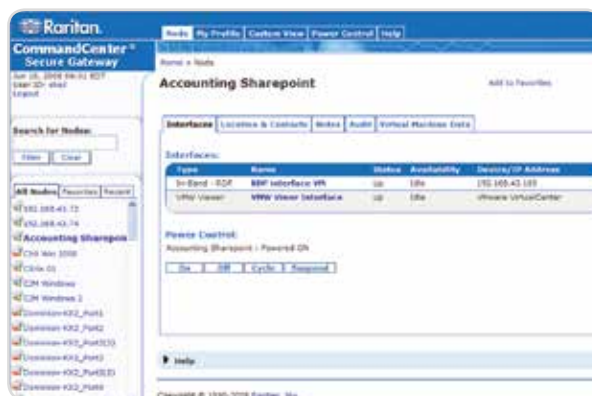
Raritan.
CommandCenter®
Secure Gateway
Jun 16, 2008 04:01 EDT
User ID: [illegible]
Logout

Nodes | My Profile | Custom View | Power Control | Help

Home > Node

Accounting Sharepoint

Add to Favorites

Search for Nodes:
Filter | Clear

All Nodes | Favorites | Recent
192.168.43.73
192.168.43.74
Accounting Sharepoint
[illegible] Win 2008
Citrix 01
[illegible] Windows
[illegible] Windows 2
Dominion-KX2_Port1
Dominion-KX2_Port2
Dominion-KX2_Port3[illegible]
Dominion-KX2_Port3
Dominion-KX2_Port5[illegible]
Dominion-KX2_Port6

Interfaces | Location & Contacts | Notes | Audit | Virtual Machine Data

Interfaces:

| Type | Name | Status | Availability | Device/IP Address |
|---|---|---|---|---|
| In-Band - RDP | RDP interface VM | Up | Idle | 192.168.43.103 |
| VMW Viewer | VMW viewer interface | Up | Idle | VMware VirtualCenter |

Power Control:
Accounting Sharepoint - Powered ON

On | Off | Cycle | Suspend

Help

Copyright © 1990-2008 Raritan, Inc.